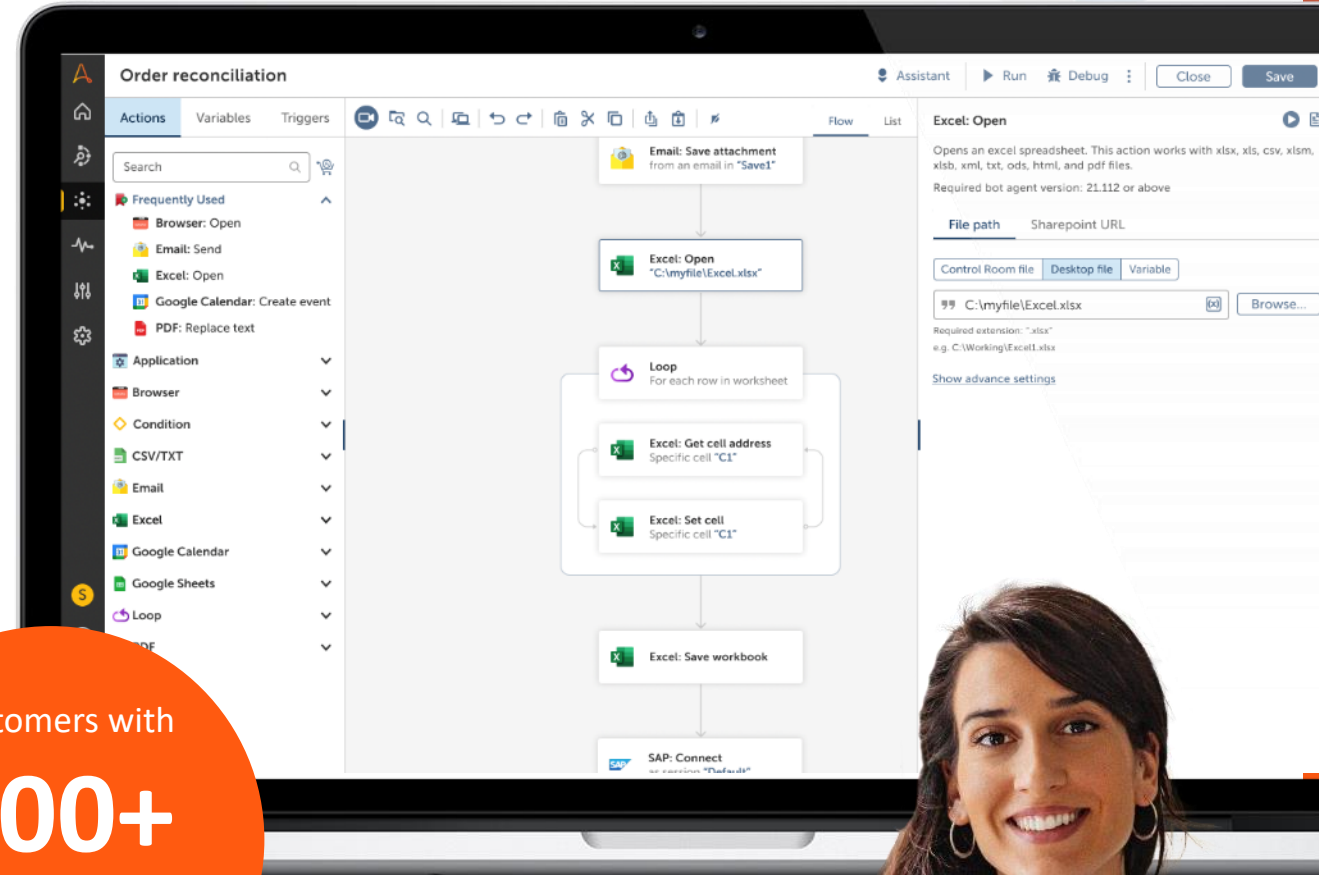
Order reconciliation

Assistant Run Debug Close Save

Actions Variables Triggers

Search

Frequently Used
Browser: Open
Email: Send
Excel: Open
Google Calendar: Create event
PDF: Replace text
Application
Browser
Condition
CSV/TXT
Email
Excel
Google Calendar
Google Sheets
Loop
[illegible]DF

Flow List

Email: Save attachment
from an email in "Save1"

Excel: Open
"C:\myfile\Excel.xlsx"

Loop
For each row in worksheet

Excel: Get cell address
Specific cell "C1"

Excel: Set cell
Specific cell "C1"

Excel: Save workbook

SAP: Connect
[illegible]

Excel: Open

Opens an excel spreadsheet. This action works with xlsx, xls, csv, xlsm, xlsb, xml, txt, ods, html, and pdf files.

Required bot agent version: 21.112 or above

File path Sharepoint URL

Control Room file Desktop file Variable

C:\myfile\Excel.xlsx Browse...

Required extension: ".xlsx"
e.g. C:\Working\Excel1.xlsx

Show advance settings

S

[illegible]tomers with

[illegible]00+